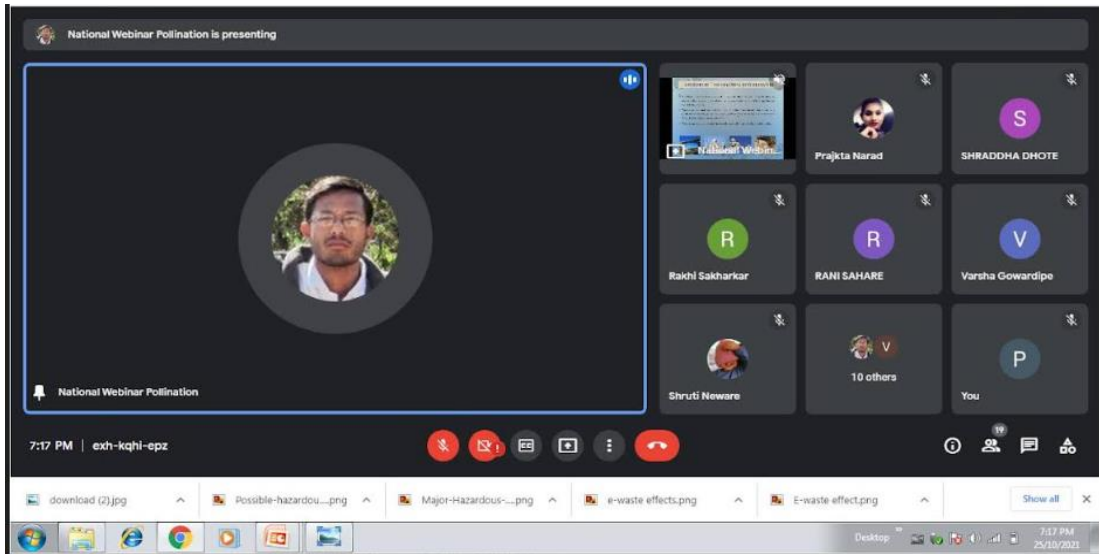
National Webinar Pollination is presenting

National Webinar Pollination

National Webin

Prajkta Narad

S
SHRADDHA DHOTE

R
Rakhi Sakharkar

R
RANI SAHARE

V
Varsha Gowardipe

Shruti Neware

V
10 others

P
You

7:17 PM | exh-kqhi-epz

19

download (2).jpg

Possible-hazardou....png

Major-Hazardous-...png

e-waste effects.png

E-waste effect.png

Show all

Desktop

7:17 PM
25/10/2021